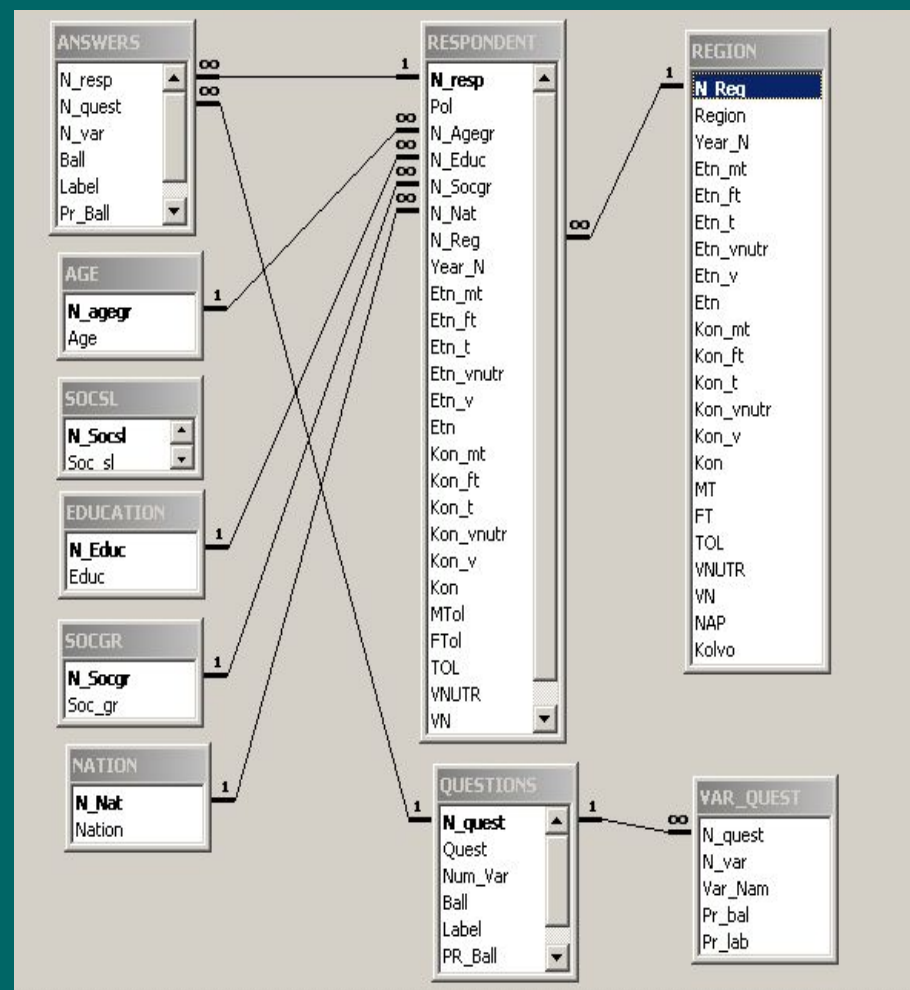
ANSWERS
N_resp
N_quest
N_var
Ball
Label
Pr_Ball

RESPONDENT
N_resp
Pol
N_Agegr
N_Educ
N_Socgr
N_Nat
N_Reg
Year_N
Etn_mt
Etn_ft
Etn_t
Etn_vnutr
Etn_v
Etn
Kon_mt
Kon_ft
Kon_t
Kon_vnutr
Kon_v
Kon
MTol
FTol
TOL
VNUTR
VN

REGION
N_Reg
Region
Year_N
Etn_mt
Etn_ft
Etn_t
Etn_vnutr
Etn_v
Etn
Kon_mt
Kon_ft
Kon_t
Kon_vnutr
Kon_v
Kon
MT
FT
TOL
VNUTR
VN
NAP
Kolvo

AGE
N_agegr
Age

SOCSL
N_Socsl
Soc_sl

EDUCATION
N_Educ
Educ

SOCGR
N_Socgr
Soc_gr

NATION
N_Nat
Nation

QUESTIONS
N_quest
Quest
Num_Var
Ball
Label
PR_Ball

VAR_QUEST
N_quest
N_var
Var_Nam
Pr_bal
Pr_lab

1 ∞ 1 ∞ ∞ ∞ ∞ ∞ ∞ 1 1 1 1 1 1 1 ∞